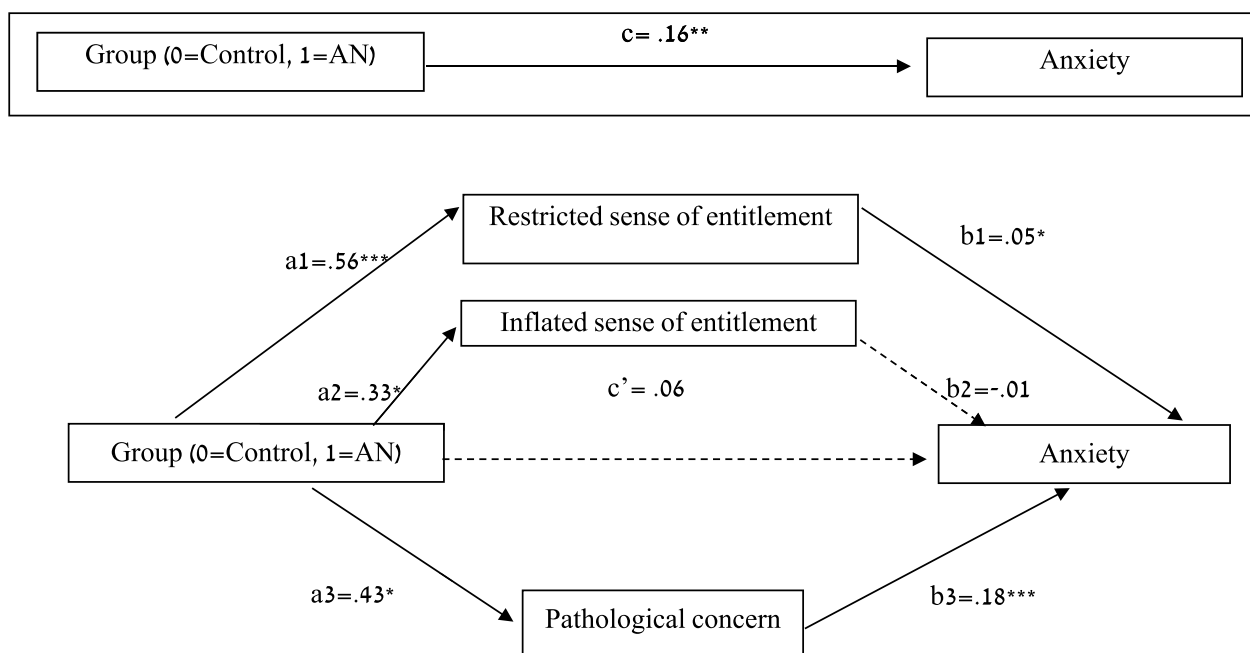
Group (0=Control, 1=AN)

c= .16**

Anxiety

Restricted sense of entitlement

b1=.05*

a1=.56***

Inflated sense of entitlement

a2=.33*

c’ = .06

b2=-.01

Group (0=Control, 1=AN)

Anxiety

a3=.43*

Pathological concern

b3=.18***